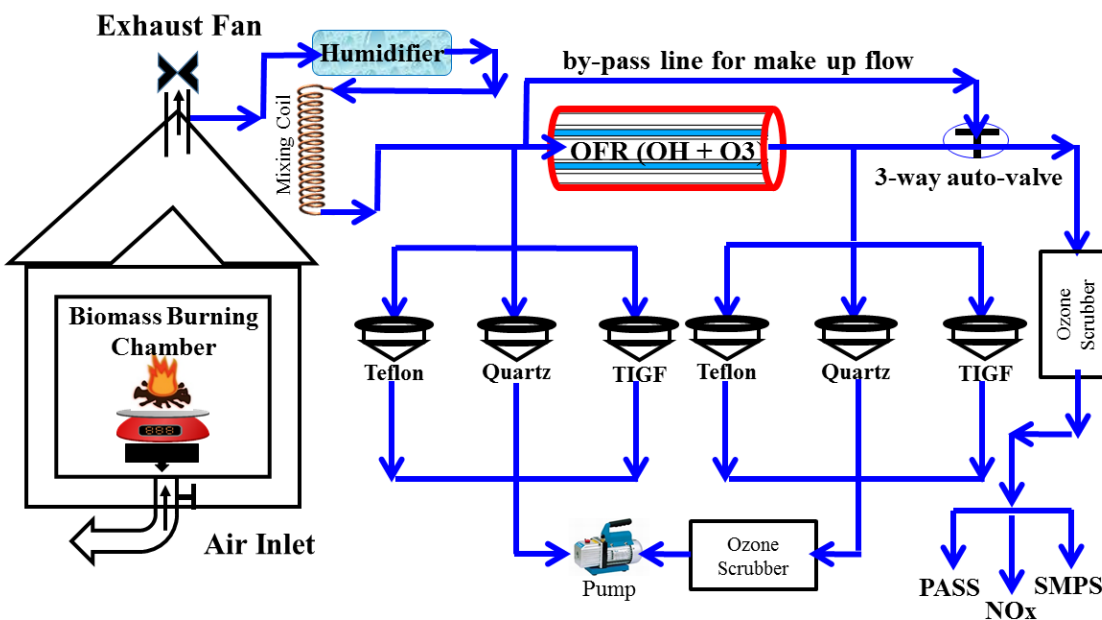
Exhaust Fan

Humidifier

by-pass line for make up flow

Mixing Coil

OFR (OH + O3)

3-way auto-valve

Biomass Burning Chamber

888

Teflon

Quartz

TIGF

Teflon

Quartz

TIGF

Ozone Scrubber

Air Inlet

Pump

Ozone Scrubber

PASS

NOx

SMPS